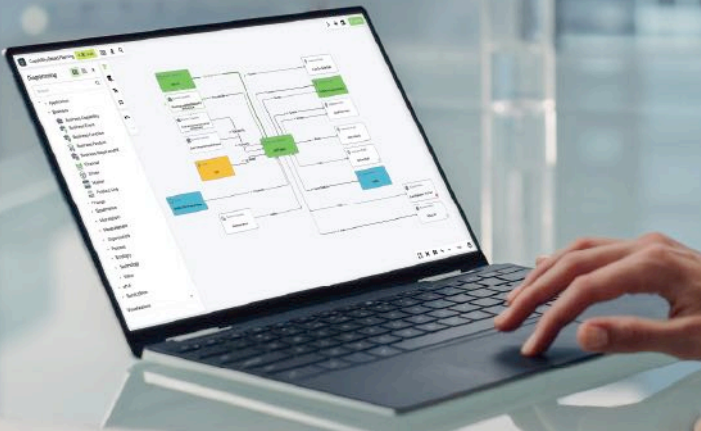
Diagramming
Application
Business
Business Capability
Business Event
Business Function
Business Product
Channel
Driver
Market
Product Line
Change
Governance
Management
Organization
Process
Strategy
Technology
Value
Visualization